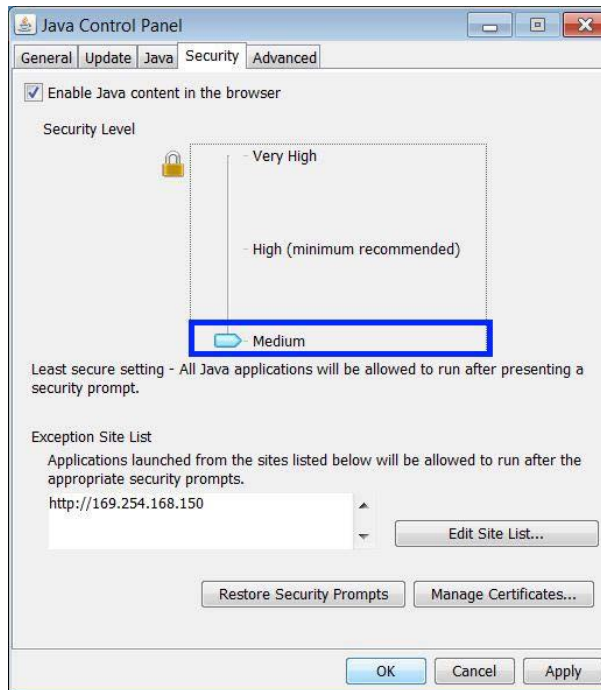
Java Control Panel

General Update Java Security Advanced

Enable Java content in the browser

Security Level

Very High

High (minimum recommended)

Medium

Least secure setting - All Java applications will be allowed to run after presenting a security prompt.

Exception Site List

Applications launched from the sites listed below will be allowed to run after the appropriate security prompts.

http://169.254.168.150

Edit Site List...

Restore Security Prompts Manage Certificates...

OK Cancel Apply